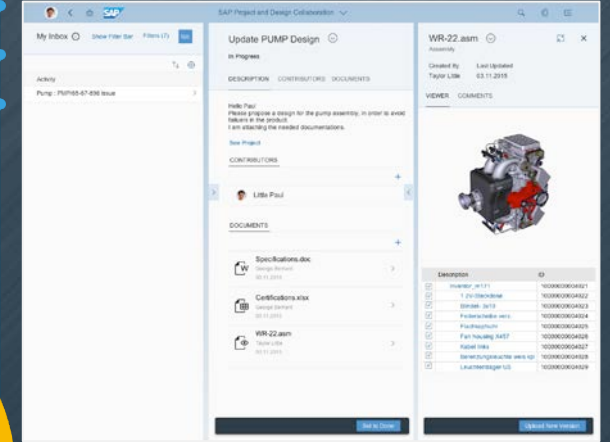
SAP Project and Design Collaboration

My Inbox (3) Show Filter Bar Filters (1) Edit

Activity

Pump : PMP65-67-896 Issue

Update PUMP Design

In Progress

DESCRIPTION CONTRIBUTORS DOCUMENTS

Hello Paul
Please propose a design for the pump assembly, in order to avoid failures in the product.
I am attaching the needed documentations.

See Project

CONTRIBUTORS

Little Paul

DOCUMENTS

Specifications.doc
George Bernard
03.11.2015

Certifications.xlsx
George Bernard
03.11.2015

WR-22.asm
Taylor Little
03.11.2015

Set to Done

WR-22.asm

Assembly

Created By Last Updated
Taylor Little 03.11.2015

VIEWER COMMENTS

| | Description | ID |
|---|---|---|
| ☑ | inventor_m171 | 1000060000400421 |
| ☑ | 1.2V-Glockdose | 1000060000400422 |
| ☑ | Blende_3x10 | 1000060000400423 |
| ☑ | Federscheibe vers. | 1000060000400424 |
| ☑ | Fischkopfschl | 1000060000400425 |
| ☑ | Fan housing X457 | 1000060000400426 |
| ☑ | Kabel links | 1000060000400427 |
| ☑ | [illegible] | 1000060000400428 |
| ☑ | Leuchtenträger US | 1000060000400429 |

Upload New Version